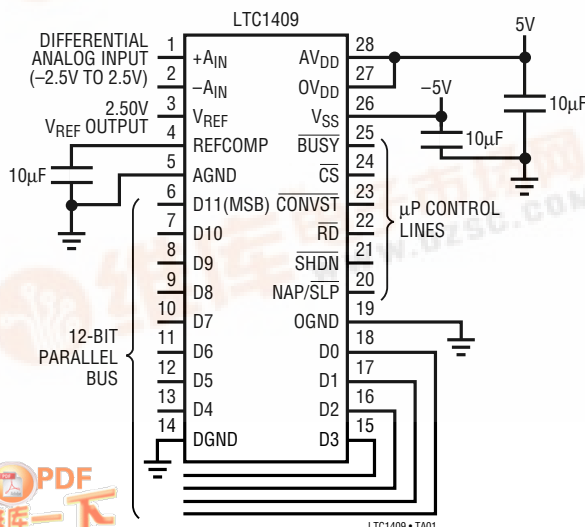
LTC1409

DIFFERENTIAL ANALOG INPUT (–2.5V TO 2.5V)

2.50V $V_{REF}$ OUTPUT

10μF

1 $+A_{IN}$
2 $-A_{IN}$
3 $V_{REF}$
4 REFCOMP
5 AGND
6 D11(MSB)
7 D10
8 D9
9 D8
10 D7
11 D6
12 D5
13 D4
14 DGND

28 $AV_{DD}$
27 $OV_{DD}$
26 $V_{SS}$
25 $\overline{BUSY}$
24 $\overline{CS}$
23 $\overline{CONVST}$
22 $\overline{RD}$
21 $\overline{SHDN}$
20 NAP/$\overline{SLP}$
19 OGND
18 D0
17 D1
16 D2
15 D3

5V

10μF

–5V

10μF

μP CONTROL LINES

12-BIT PARALLEL BUS

PDF

LTC1409 • TA01